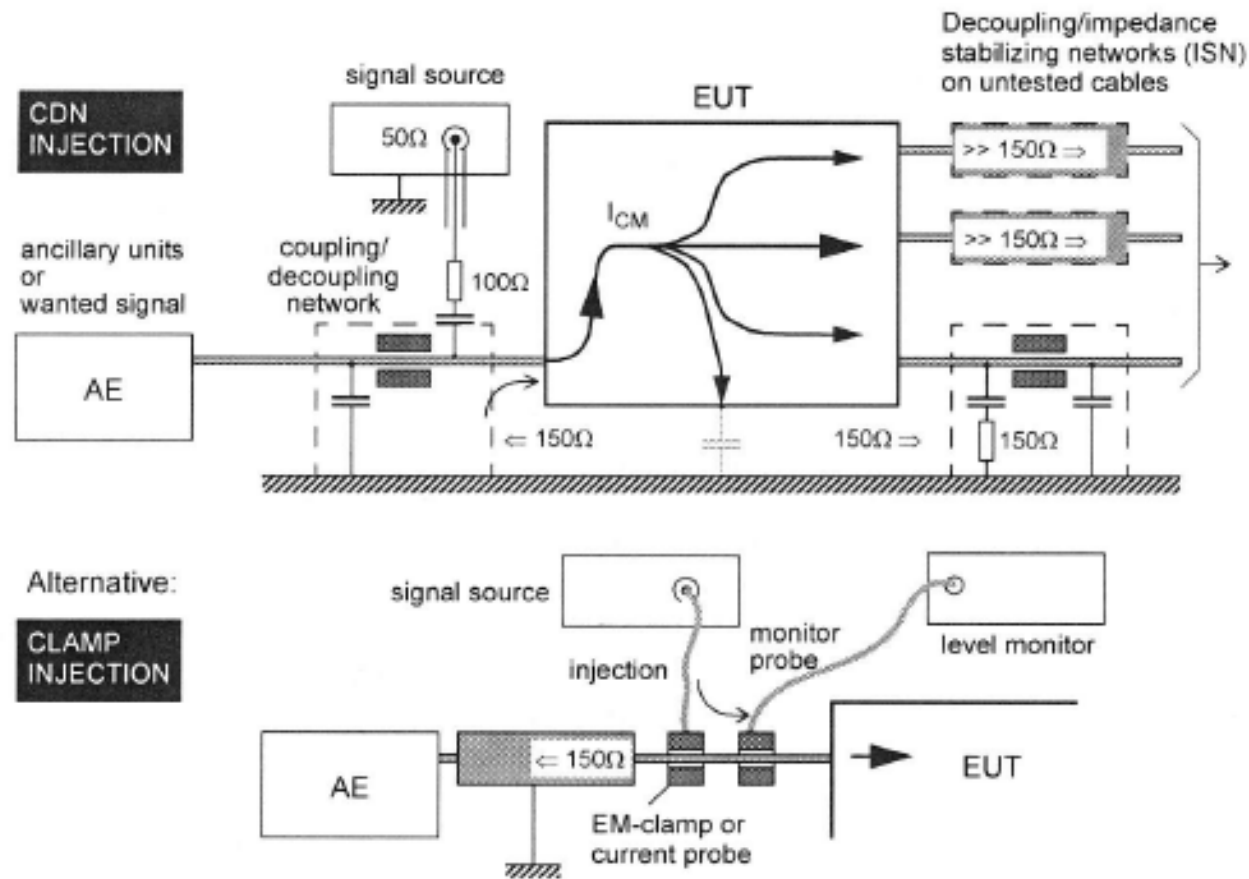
CDN INJECTION

signal source

$50\Omega$

EUT

Decoupling/impedance stabilizing networks (ISN) on untested cables

$>> 150\Omega \Rightarrow$

$>> 150\Omega \Rightarrow$

$I_{CM}$

ancillary units or wanted signal

coupling/ decoupling network

$100\Omega$

AE

$\Leftarrow 150\Omega$

$150\Omega \Rightarrow$

$150\Omega$

Alternative:

CLAMP INJECTION

signal source

level monitor

monitor probe

injection

AE

$\Leftarrow 150\Omega$

EUT

EM-clamp or current probe